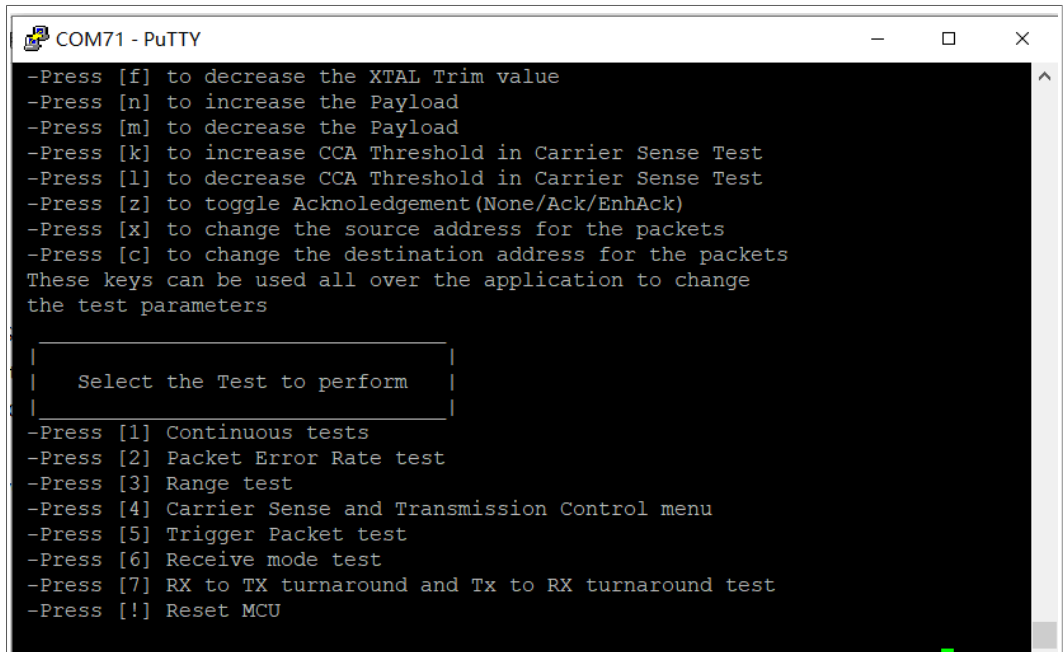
COM71 - PuTTY

-Press [f] to decrease the XTAL Trim value
-Press [n] to increase the Payload
-Press [m] to decrease the Payload
-Press [k] to increase CCA Threshold in Carrier Sense Test
-Press [l] to decrease CCA Threshold in Carrier Sense Test
-Press [z] to toggle Acknoledgement(None/Ack/EnhAck)
-Press [x] to change the source address for the packets
-Press [c] to change the destination address for the packets
These keys can be used all over the application to change the test parameters

Select the Test to perform

-Press [1] Continuous tests
-Press [2] Packet Error Rate test
-Press [3] Range test
-Press [4] Carrier Sense and Transmission Control menu
-Press [5] Trigger Packet test
-Press [6] Receive mode test
-Press [7] RX to TX turnaround and Tx to RX turnaround test
-Press [!] Reset MCU